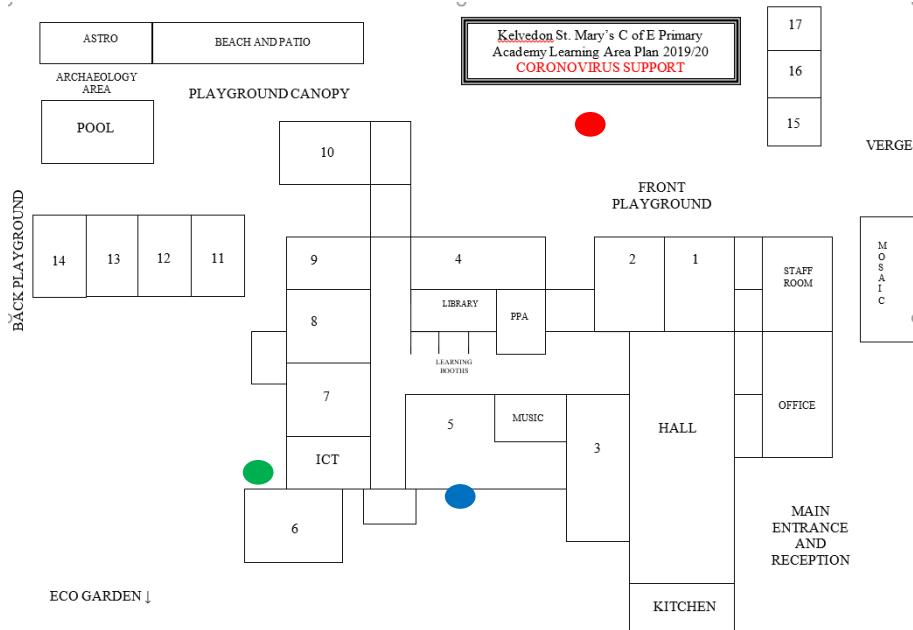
ASTRO

BEACH AND PATIO

Kelvedon St. Mary's C of E Primary Academy Learning Area Plan 2019/20
CORONOVIRUS SUPPORT

17

16

15

ARCHAEOLOGY AREA

PLAYGROUND CANOPY

POOL

10

VERGE

FRONT PLAYGROUND

BACK PLAYGROUND

14

13

12

11

9

4

2

1

STAFF ROOM

MOSAIC

LIBRARY

PPA

8

LEARNING BOOTHS

7

5

MUSIC

HALL

OFFICE

3

ICT

6

MAIN ENTRANCE AND RECEPTION

ECO GARDEN ↓

KITCHEN